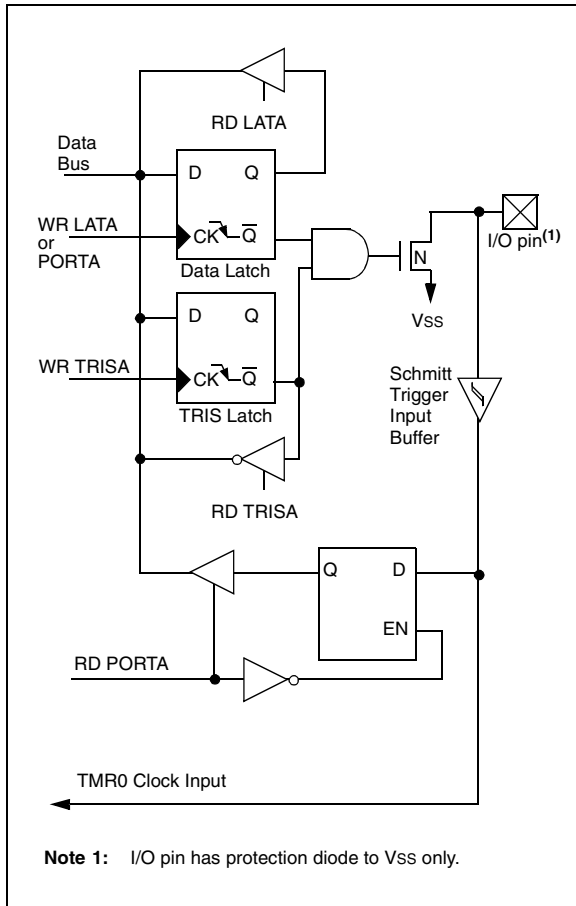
RD LATA

Data Bus

D Q

WR LATA or PORTA

CK $\overline{Q}$

Data Latch

I/O pin$^{(1)}$

N

Vss

D Q

WR TRISA

CK $\overline{Q}$

TRIS Latch

Schmitt Trigger Input Buffer

RD TRISA

Q D

EN

RD PORTA

TMR0 Clock Input

Note 1: I/O pin has protection diode to Vss only.